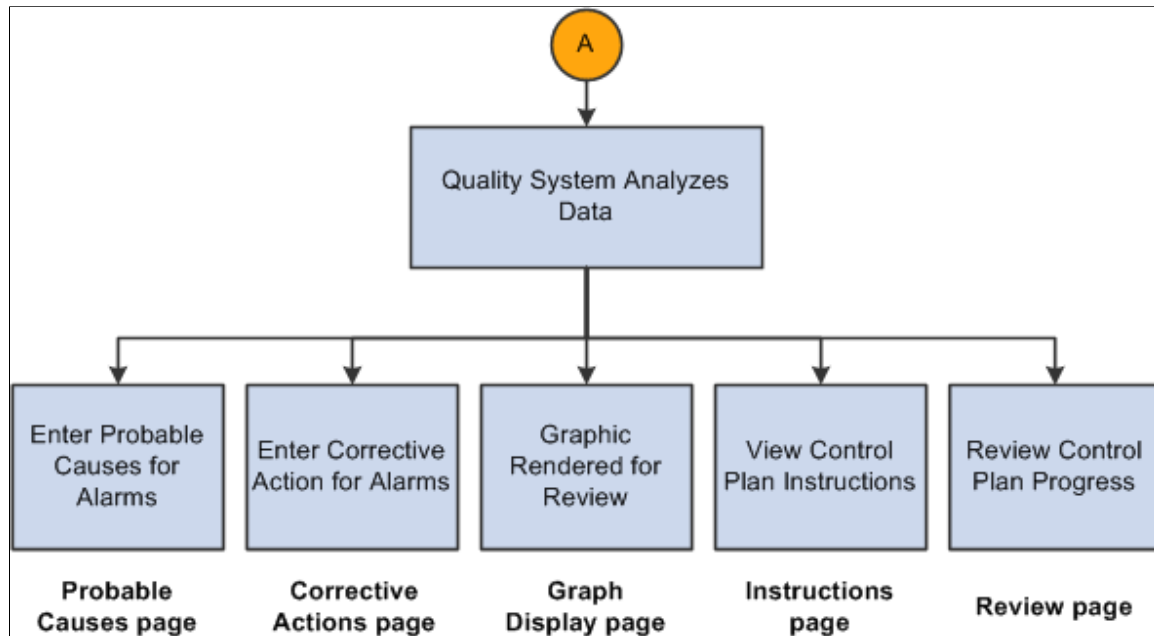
A

Quality System Analyzes Data

Enter Probable Causes for Alarms

Enter Corrective Action for Alarms

Graphic Rendered for Review

View Control Plan Instructions

Review Control Plan Progress

Probable Causes page

Corrective Actions page

Graph Display page

Instructions page

Review page